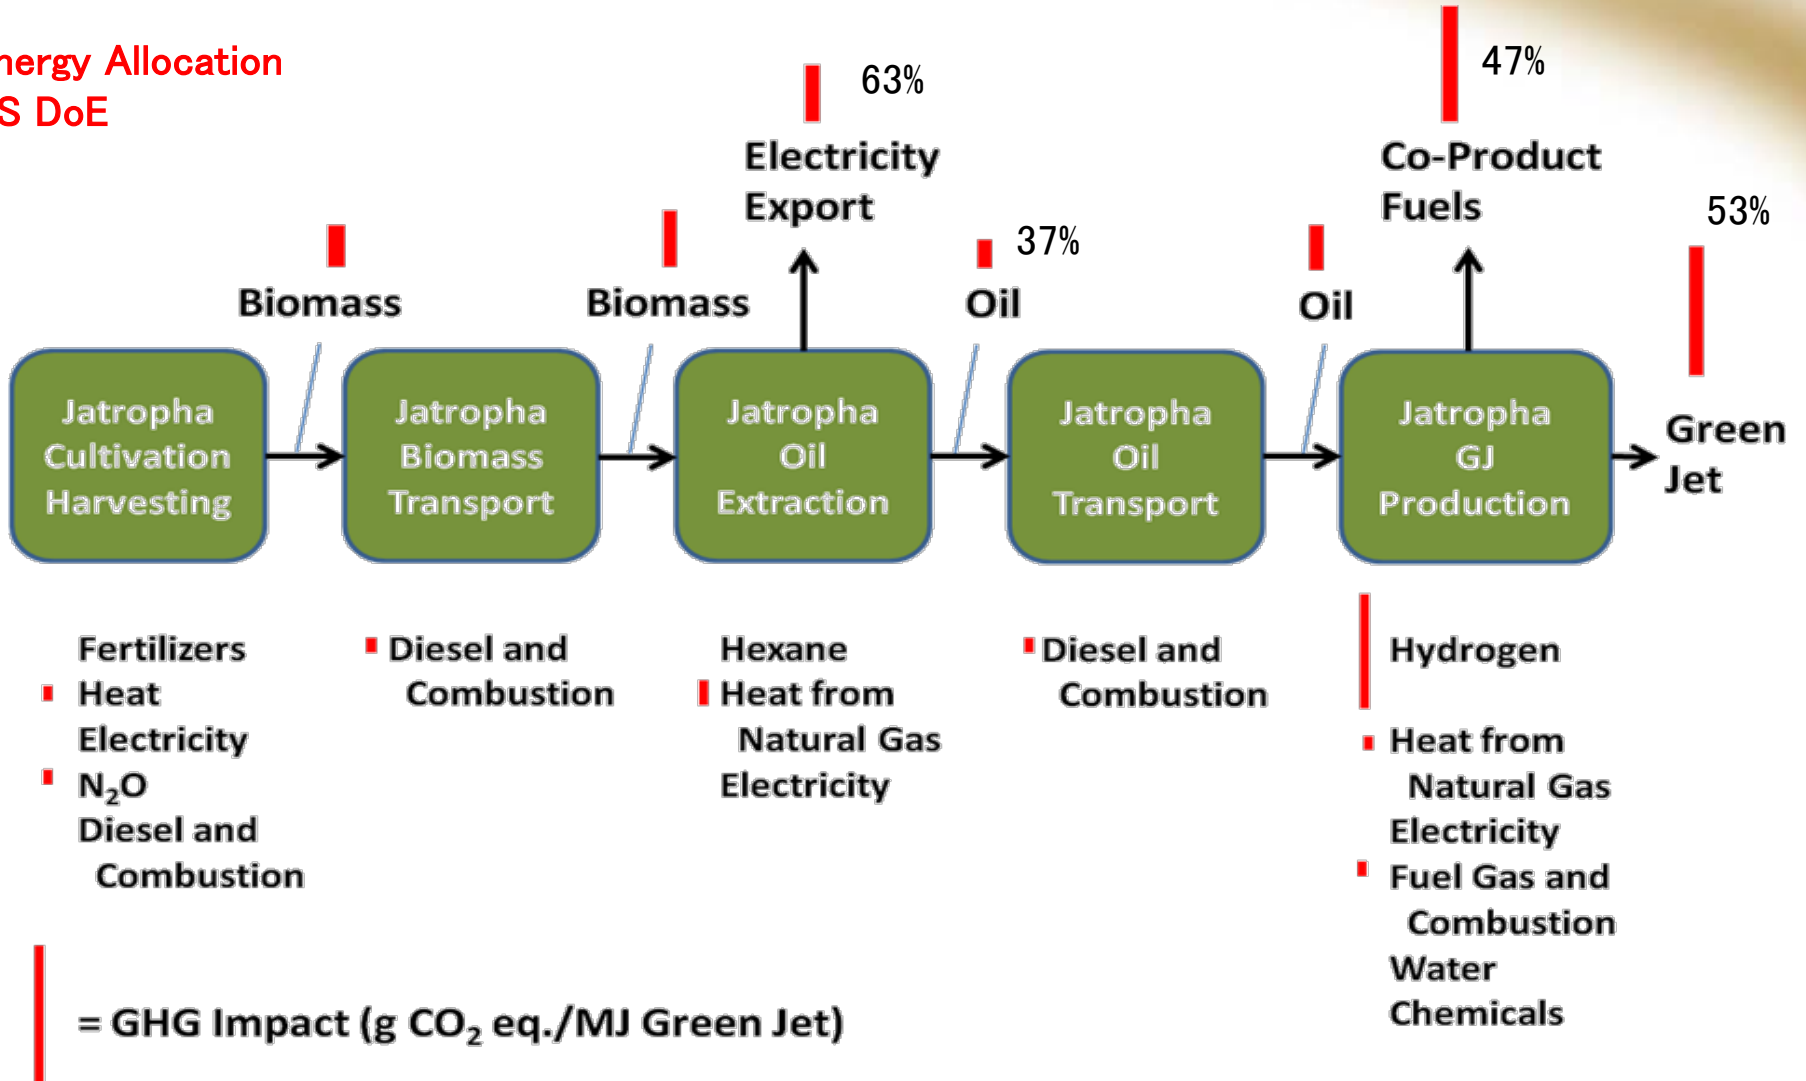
nergy Allocation
S DoE

63%
Electricity Export

47%
Co-Product Fuels

53%

Biomass
Biomass
37%
Oil
Oil

Jatropha Cultivation Harvesting
Jatropha Biomass Transport
Jatropha Oil Extraction
Jatropha Oil Transport
Jatropha GJ Production
Green Jet

Fertilizers
Heat
Electricity
$N_2O$
Diesel and Combustion

Diesel and Combustion

Hexane
Heat from Natural Gas
Electricity

Diesel and Combustion

Hydrogen
Heat from Natural Gas
Electricity
Fuel Gas and Combustion
Water
Chemicals

= GHG Impact (g $CO_2$ eq./MJ Green Jet)